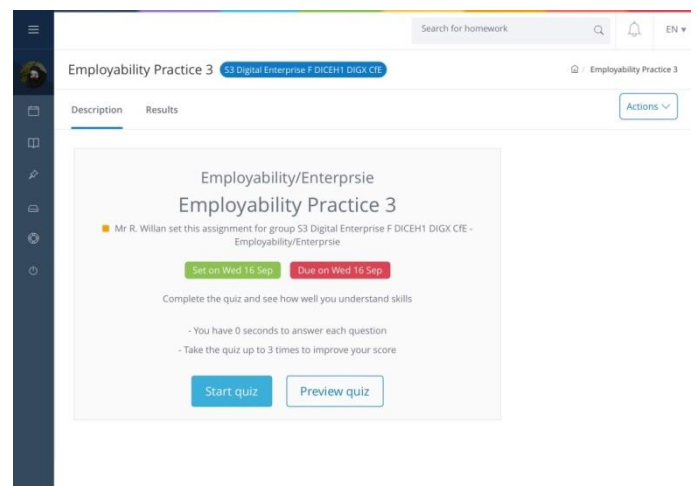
Search for homework

EN ▾

Employability Practice 3 S3 Digital Enterprise F DICEH1 DIGX CfE

Employability Practice 3

Description Results

Actions

Employability/Enterprsie

Employability Practice 3

Mr R. Willan set this assignment for group S3 Digital Enterprise F DICEH1 DIGX CfE - Employability/Enterprsie

Set on Wed 16 Sep Due on Wed 16 Sep

Complete the quiz and see how well you understand skills

- You have 0 seconds to answer each question

- Take the quiz up to 3 times to improve your score

Start quiz Preview quiz